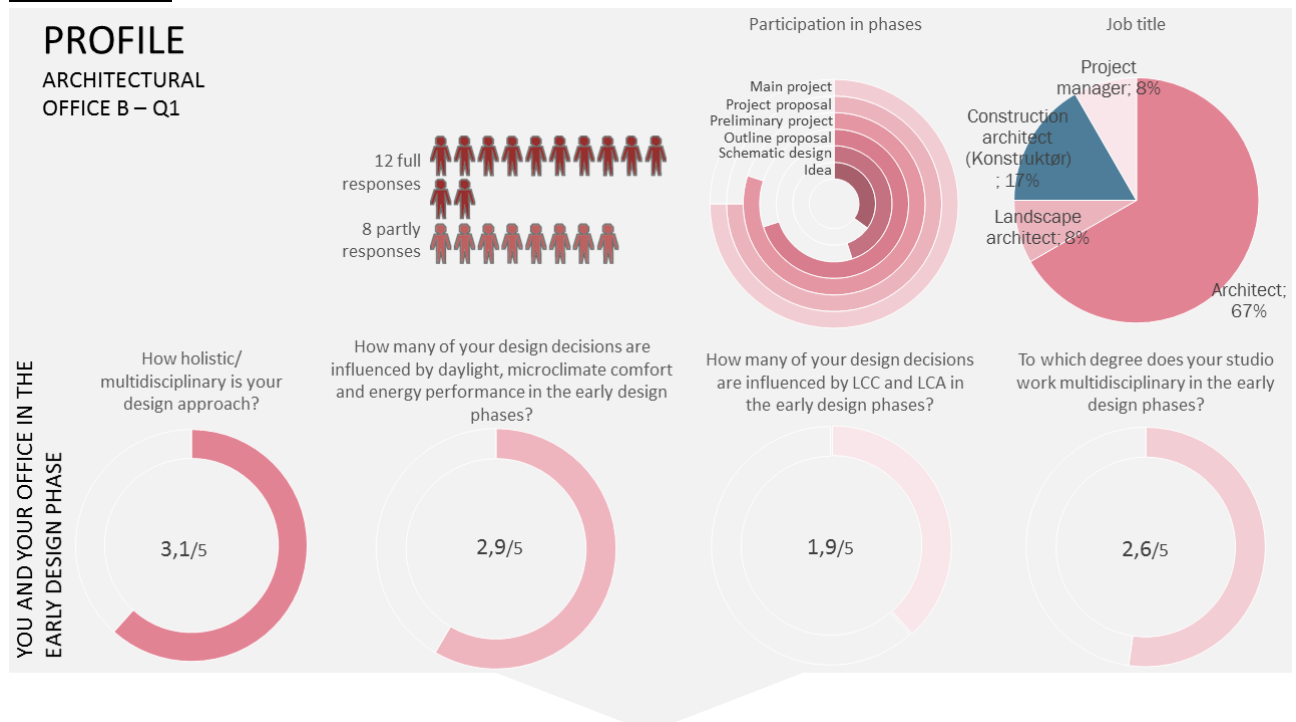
PROFILE
ARCHITECTURAL OFFICE B – Q1

12 full responses

8 partly responses

Participation in phases

Main project
Project proposal
Preliminary project
Outline proposal
Schematic design
Idea

Job title

Project manager; 8%

Construction architect (Konstruktør) ; 17%

Landscape architect; 8%

Architect; 67%

YOU AND YOUR OFFICE IN THE EARLY DESIGN PHASE

How holistic/ multidisciplinary is your design approach?

3,1/5

How many of your design decisions are influenced by daylight, microclimate comfort and energy performance in the early design phases?

2,9/5

How many of your design decisions are influenced by LCC and LCA in the early design phases?

1,9/5

To which degree does your studio work multidisciplinary in the early design phases?

2,6/5